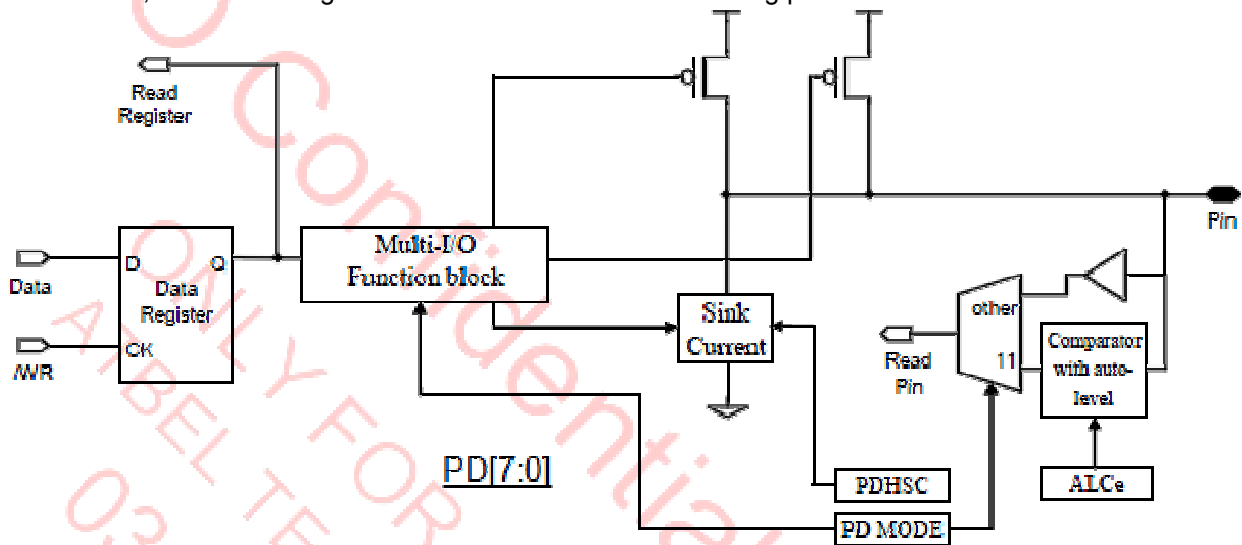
Read Register

Data

/WR

D

CK

Q

Data Register

Multi-I/O Function block

Sink Current

Pin

other

11

Read Pin

Comparator with auto-level

ALCe

PDHSC

PD MODE

PD[7:0]

Confidential

ONLY FOR

ABEL TE

03